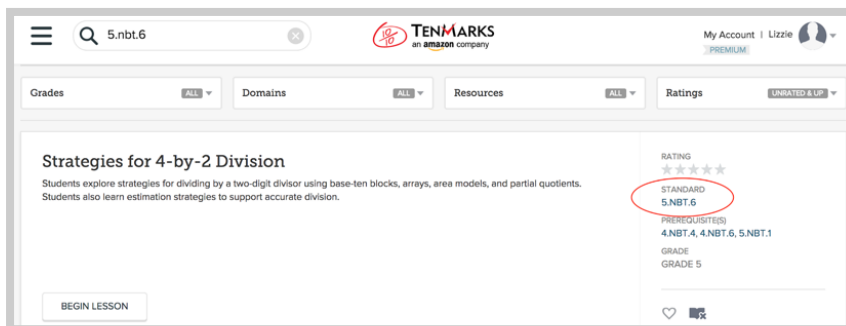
5.nbt.6

TENMARKS
an amazon company

My Account | Lizzie
PREMIUM

Grades ALL
Domains ALL
Resources ALL
Ratings UNRATED & UP

Strategies for 4-by-2 Division

Students explore strategies for dividing by a two-digit divisor using base-ten blocks, arrays, area models, and partial quotients. Students also learn estimation strategies to support accurate division.

RATING

STANDARD
5.NBT.6

PREREQUISITE(S)
4.NBT.4, 4.NBT.6, 5.NBT.1

GRADE
GRADE 5

BEGIN LESSON